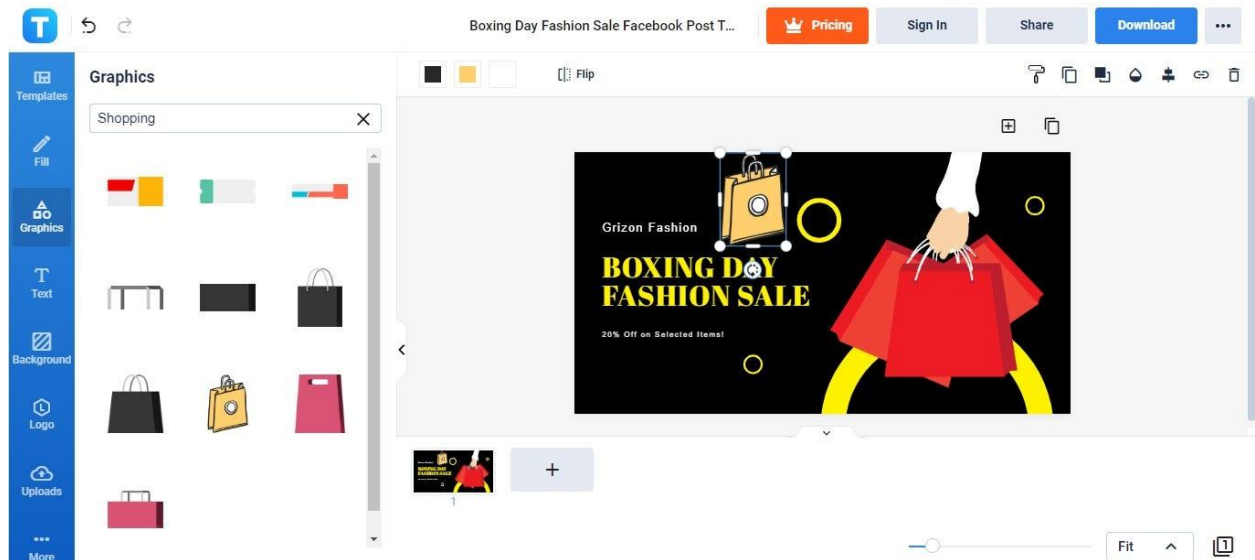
Boxing Day Fashion Sale Facebook Post T...

Pricing

Sign In

Share

Download

•••

Templates

Fill

Graphics

Text

Background

Logo

Uploads

More

Graphics

Shopping

Flip

Grizon Fashion

BOXING DAY FASHION SALE

20% Off on Selected Items!

1

+

Fit